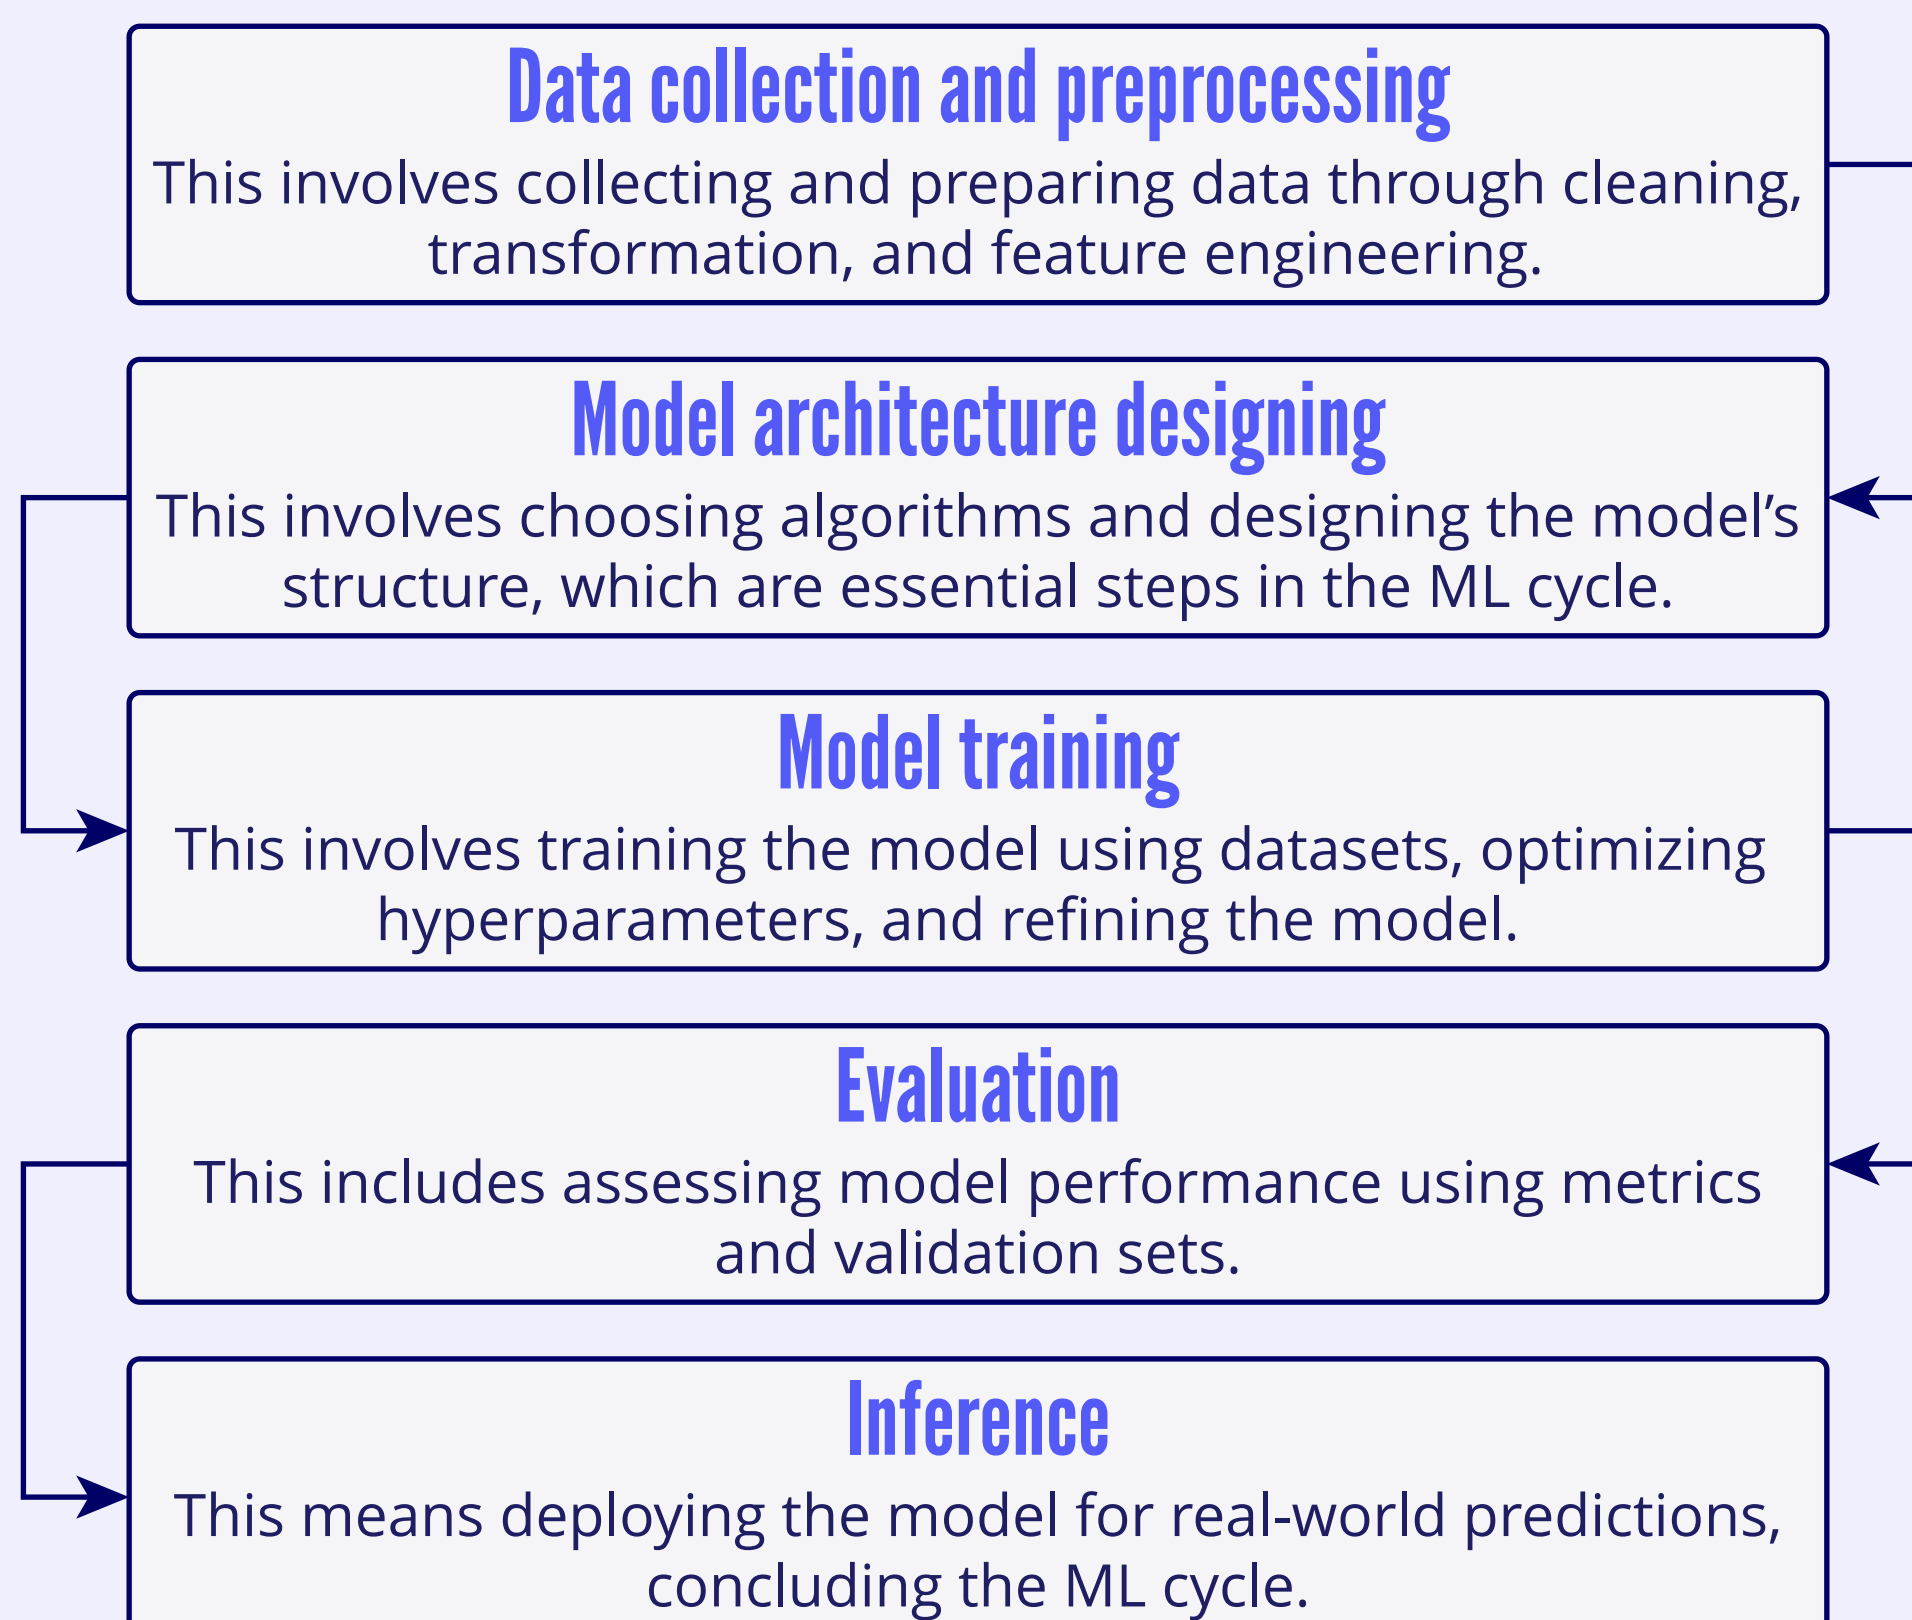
Data collection and preprocessing

This involves collecting and preparing data through cleaning, transformation, and feature engineering.

Model architecture designing

This involves choosing algorithms and designing the model’s structure, which are essential steps in the ML cycle.

Model training

This involves training the model using datasets, optimizing hyperparameters, and refining the model.

Evaluation

This includes assessing model performance using metrics and validation sets.

Inference

This means deploying the model for real-world predictions, concluding the ML cycle.